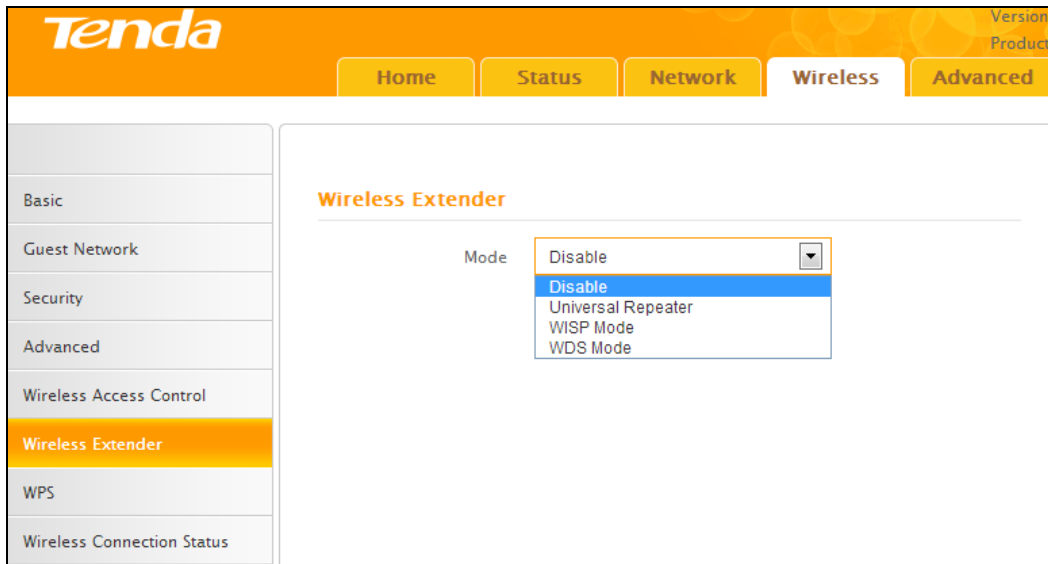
Tenda

Version
Product

Home
Status
Network
Wireless
Advanced

Basic
Guest Network
Security
Advanced
Wireless Access Control
Wireless Extender
WPS
Wireless Connection Status

Wireless Extender

Mode
Disable
Disable
Universal Repeater
WISP Mode
WDS Mode